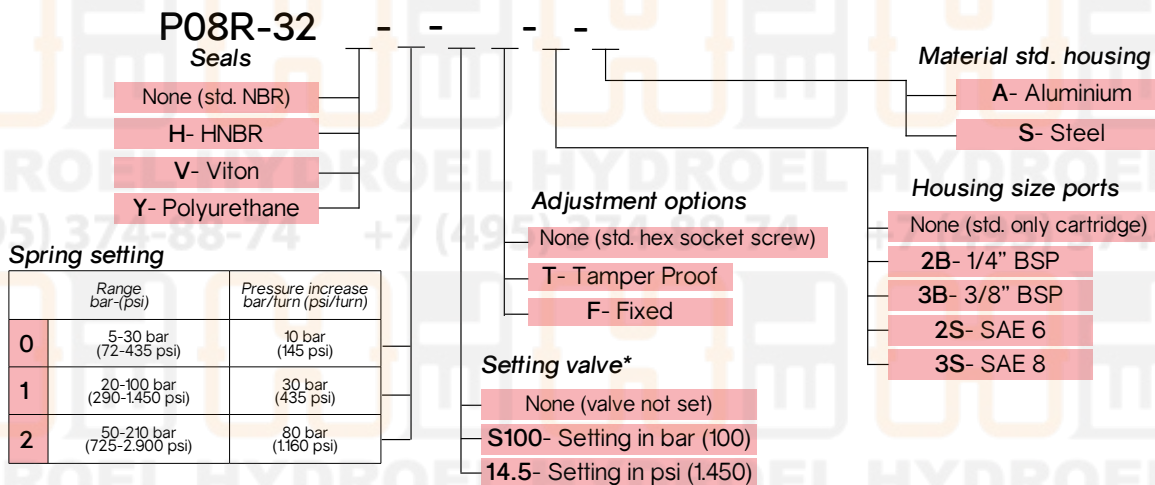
P08R-32 - - - -

Seals
None (std. NBR)
H- HNBR
V- Viton
Y- Polyurethane

Spring setting

| | Range bar-(psi) | Pressure increase bar/turn (psi/turn) |
|---|---|---|
| 0 | 5-30 bar (72-435 psi) | 10 bar (145 psi) |
| 1 | 20-100 bar (290-1.450 psi) | 30 bar (435 psi) |
| 2 | 50-210 bar (725-2.900 psi) | 80 bar (1.160 psi) |

Adjustment options
None (std. hex socket screw)
T- Tamper Proof
F- Fixed

Setting valve*
None (valve not set)
S100- Setting in bar (100)
14.5- Setting in psi (1.450)

Material std. housing
A- Aluminium
S- Steel

Housing size ports
None (std. only cartridge)
2B- 1/4" BSP
3B- 3/8" BSP
2S- SAE 6
3S- SAE 8